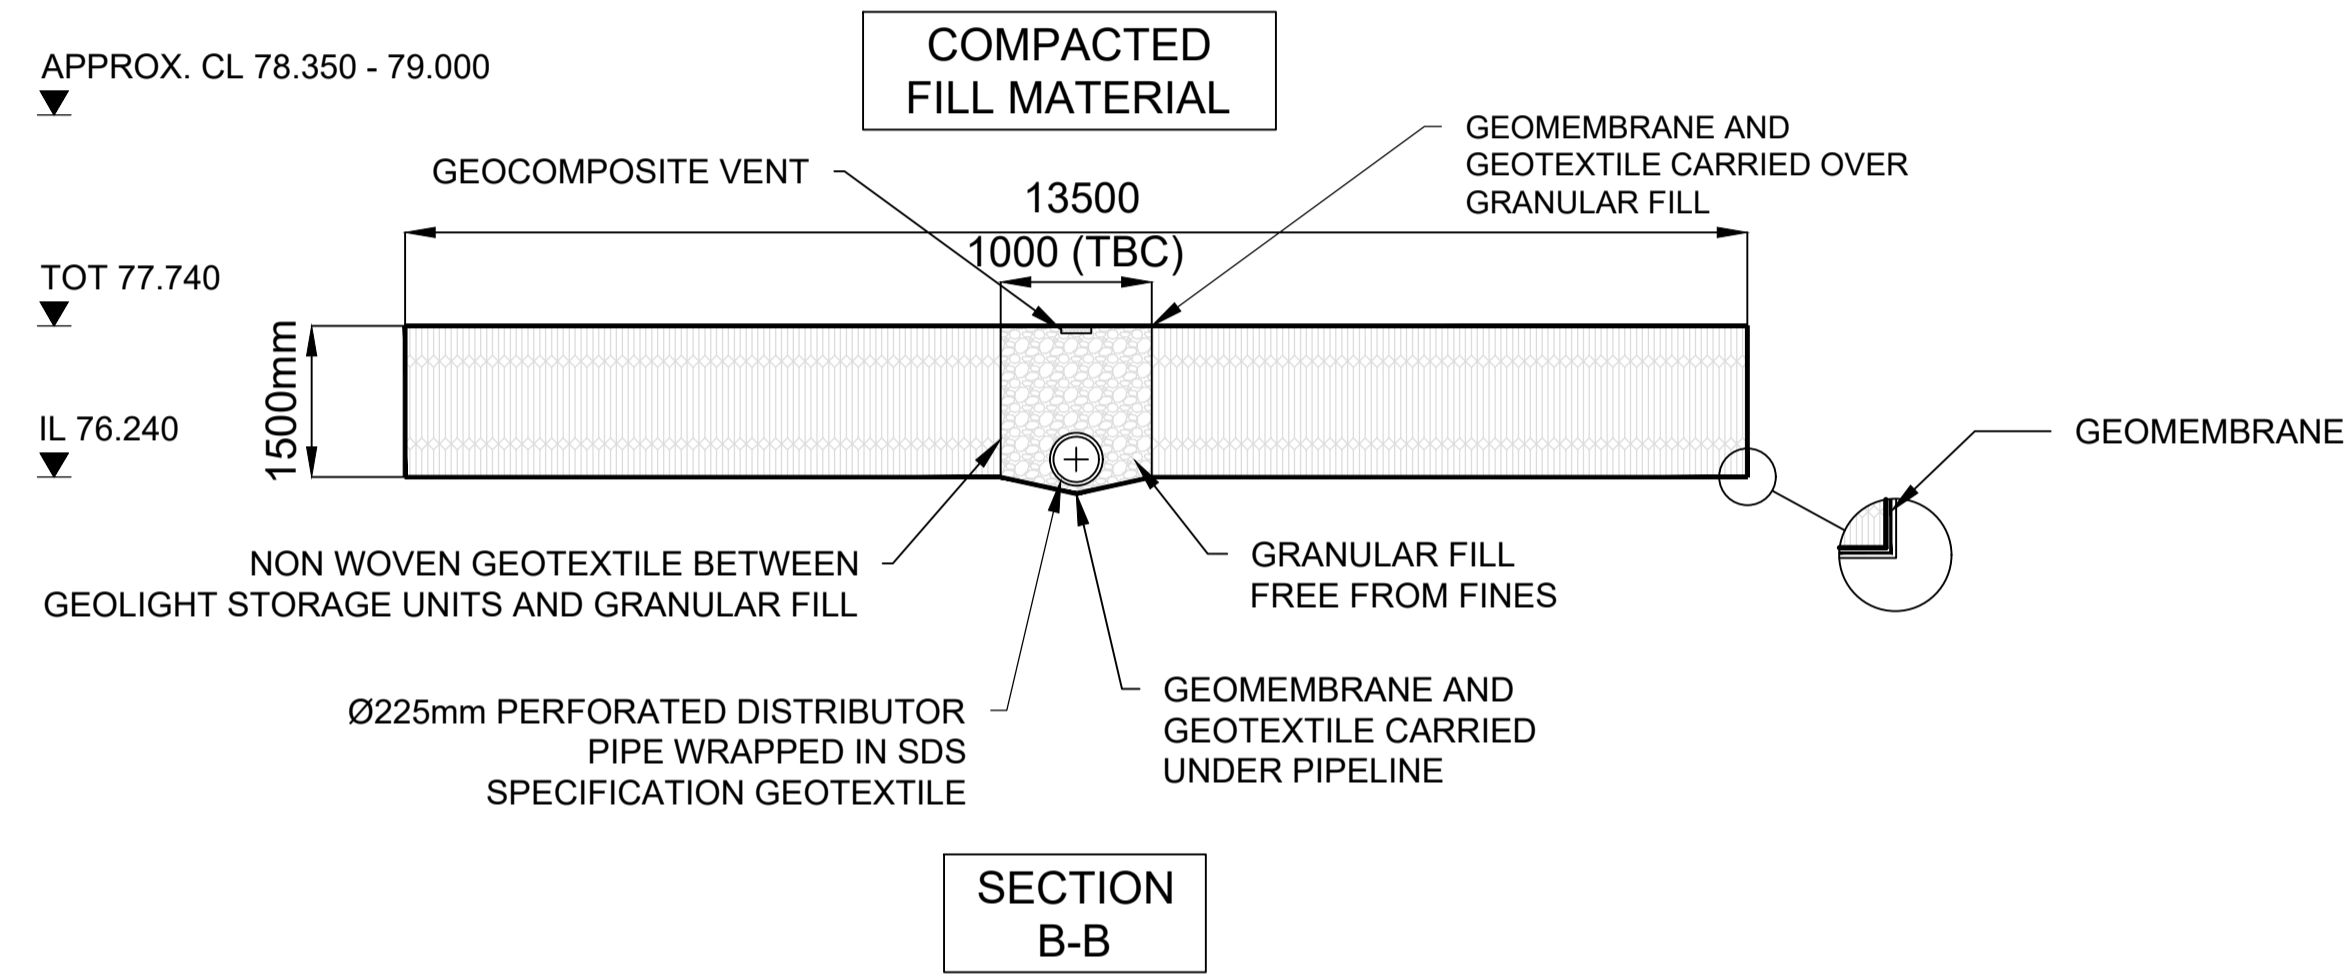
APPROX. CL 78.350 - 79.000

COMPACTED FILL MATERIAL

GEOMEMBRANE AND GEOTEXTILE CARRIED OVER GRANULAR FILL

GEOCOMPOSITE VENT

13500

1000 (TBC)

TOT 77.740

1500mm

IL 76.240

GEOMEMBRANE

NON WOVEN GEOTEXTILE BETWEEN GEOLIGHT STORAGE UNITS AND GRANULAR FILL

GRANULAR FILL FREE FROM FINES

GEOMEMBRANE AND GEOTEXTILE CARRIED UNDER PIPELINE

Ø225mm PERFORATED DISTRIBUTOR PIPE WRAPPED IN SDS SPECIFICATION GEOTEXTILE

SECTION B-B